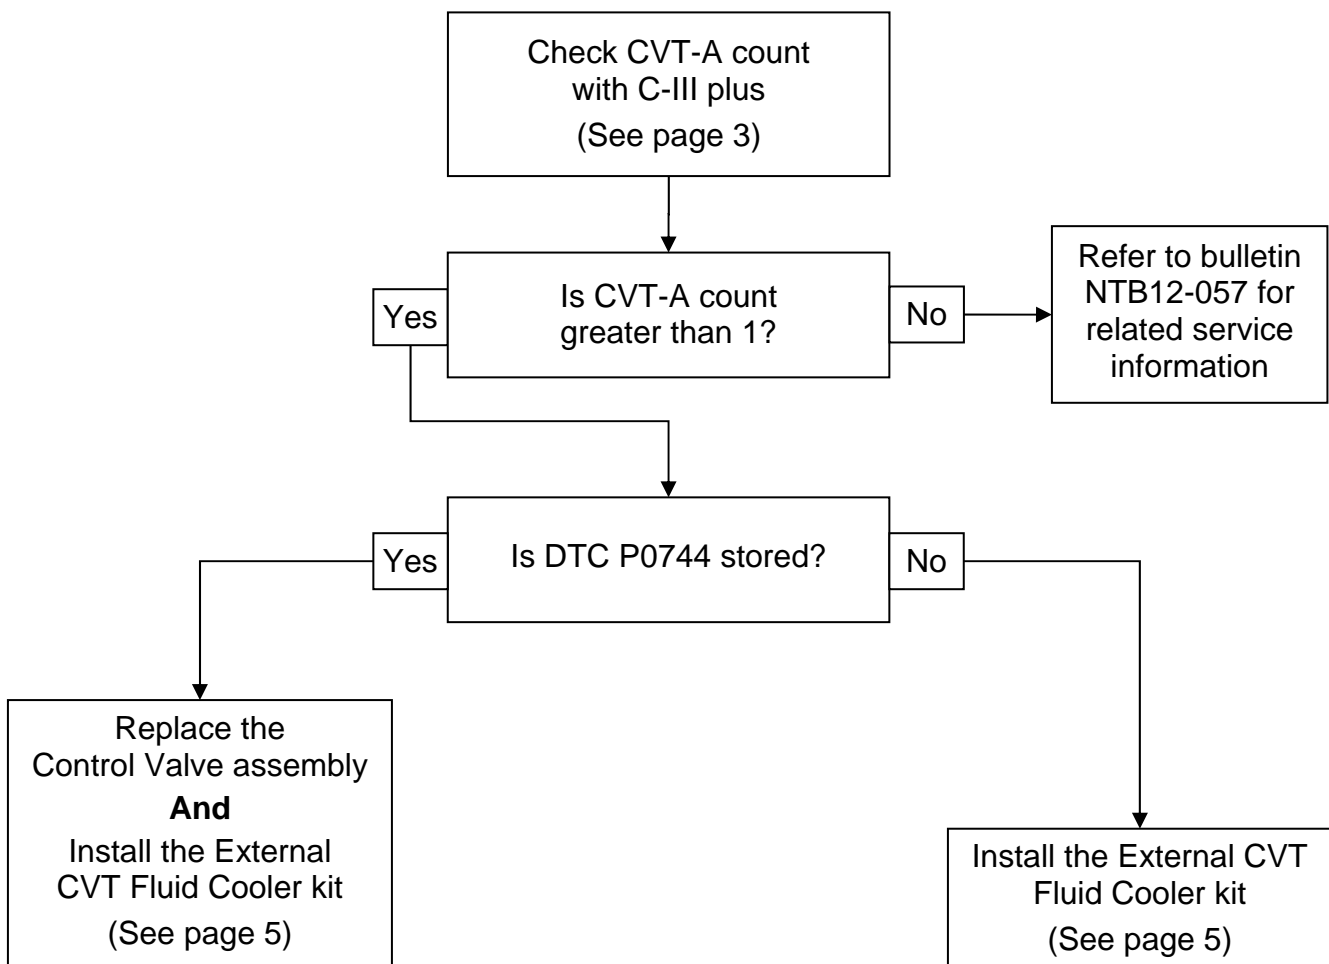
Check CVT-A count with C-III plus
(See page 3)

Is CVT-A count greater than 1?

Yes

No

Refer to bulletin NTB12-057 for related service information

Is DTC P0744 stored?

Yes

No

Replace the Control Valve assembly
**And**
Install the External CVT Fluid Cooler kit
(See page 5)

Install the External CVT Fluid Cooler kit
(See page 5)